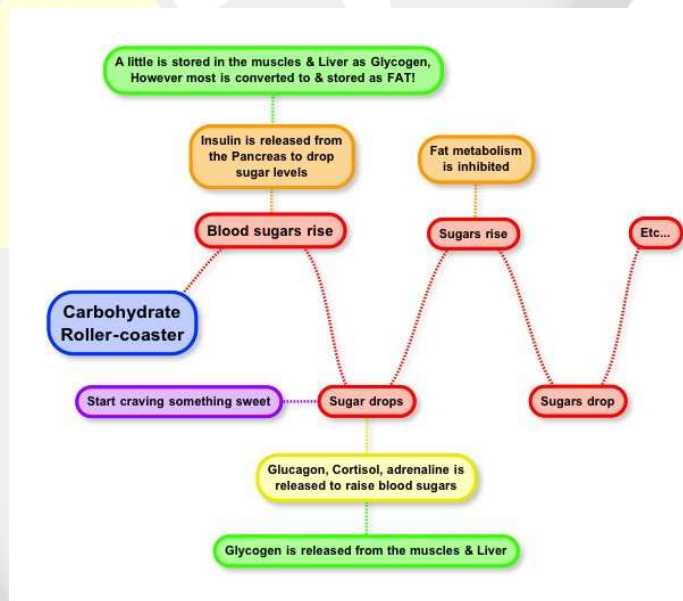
A little is stored in the muscles & Liver as Glycogen, However most is converted to & stored as FAT!

Insulin is released from the Pancreas to drop sugar levels

Fat metabolism is inhibited

Blood sugars rise

Sugars rise

Etc...

Carbohydrate Roller-coaster

Start craving something sweet

Sugar drops

Sugars drop

Glucagon, Cortisol, adrenaline is released to raise blood sugars

Glycogen is released from the muscles & Liver